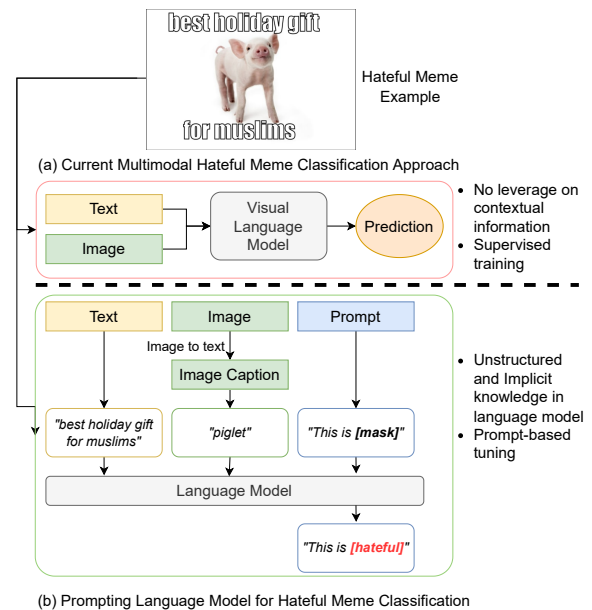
best holiday gift

for muslims

Hateful Meme Example

(a) Current Multimodal Hateful Meme Classification Approach

Text

Image

Visual Language Model

Prediction

• No leverage on contextual information
• Supervised training

Text

Image

Prompt

Image to text

Image Caption

• Unstructured and Implicit knowledge in language model
• Prompt-based tuning

"best holiday gift for muslims"

"piglet"

"This is **[mask]**"

Language Model

"This is **[hateful]**"

(b) Prompting Language Model for Hateful Meme Classification